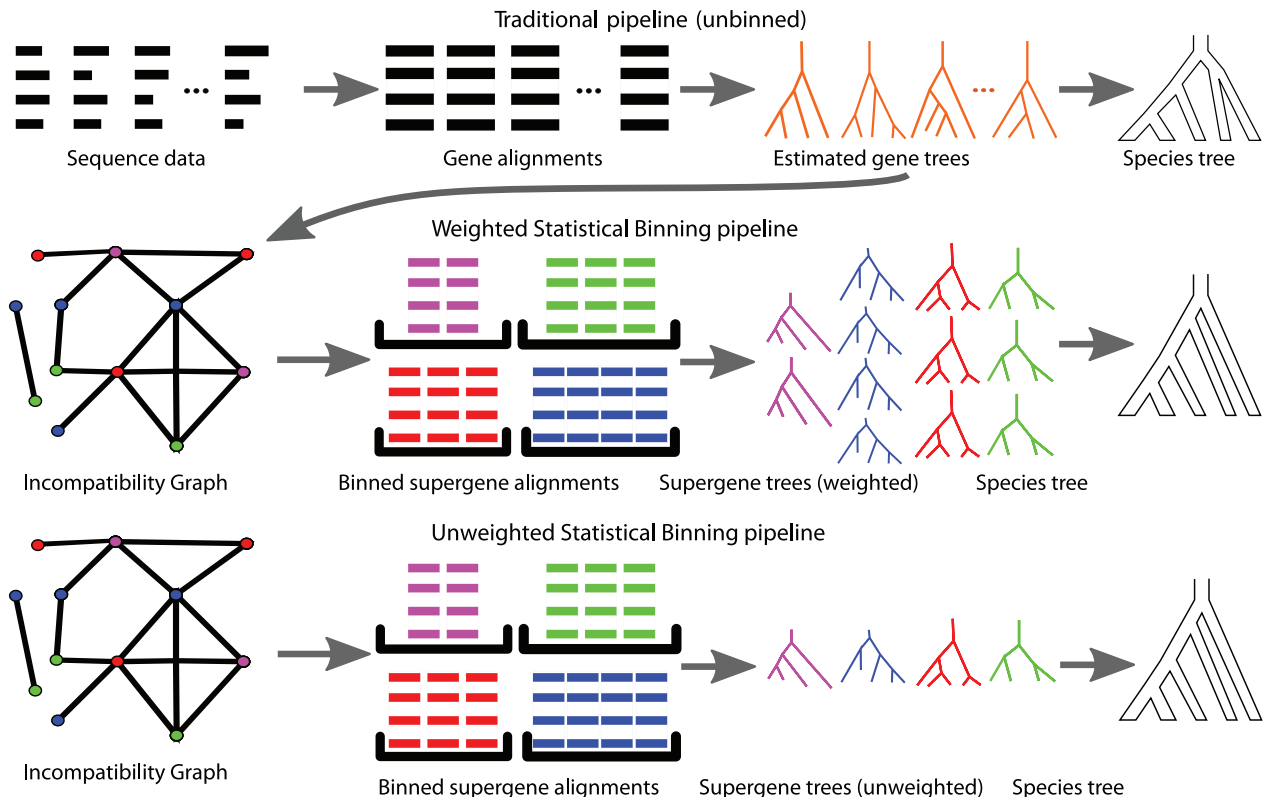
Traditional pipeline (unbinned)

Sequence data

Gene alignments

Estimated gene trees

Species tree

Weighted Statistical Binning pipeline

Incompatibility Graph

Binned supergene alignments

Supergene trees (weighted)

Species tree

Unweighted Statistical Binning pipeline

Incompatibility Graph

Binned supergene alignments

Supergene trees (unweighted)

Species tree